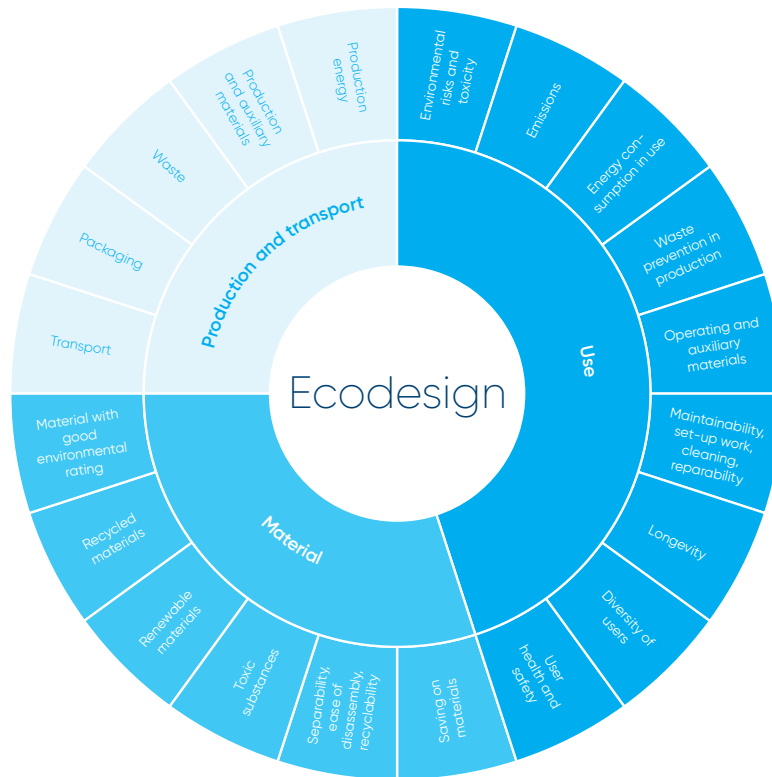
Ecodesign

Production and transport

Production energy

Production and auxiliary materials

Waste

Packaging

Transport

Use

Environmental risks and toxicity

Emissions

Energy consumption in use

Waste prevention in production

Operating and auxiliary materials

Maintainability, set-up work, cleaning, reparability

Longevity

Diversity of users

User health and safety

Material

Saving on materials

Separability, ease of disassembly, recyclability

Toxic substances

Renewable materials

Recycled materials

Material with good environmental rating